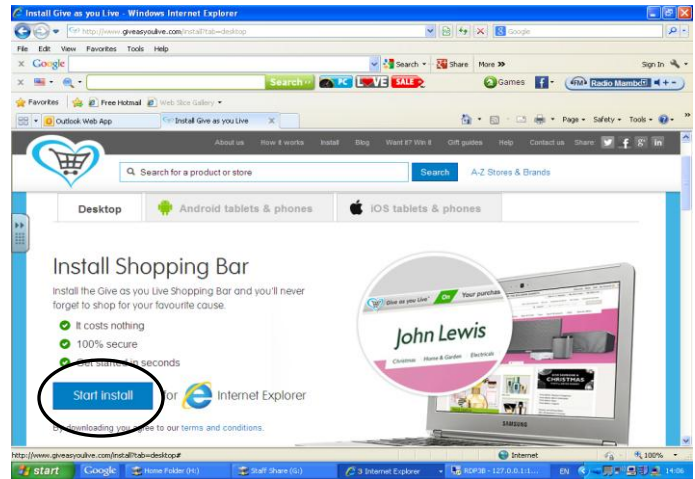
Install Give as you Live - Windows Internet Explorer

http://www.giveasyoulive.com/install?tab=desktop

Google

File Edit View Favorites Tools Help

Google

Search

Share More »

Sign In

Search

LOVE SALE

Games

Radio Mambo

Favorites

Free Hotmail

Web Slice Gallery

Outlook Web App

Install Give as you Live

Page Safety Tools

About us How it works Install Blog Want it? Win it Gift guides Help Contact us Share

Search for a product or store

Search

A-Z Stores & Brands

Desktop

Android tablets & phones

iOS tablets & phones

Install Shopping Bar

Install the Give as you Live Shopping Bar and you'll never forget to shop for your favourite cause.

It costs nothing

100% secure

Get started in seconds

Start install

for

Internet Explorer

By downloading you agree to our terms and conditions.

Give as you Live

On

Your purchas

John Lewis

Christmas Home & Garden Electricals

CHRISTMAS

SAMSUNG

http://www.giveasyoulive.com/install?tab=desktop#

Internet

100%

start

Google

Home Folder (H:)

Staff Share (G:)

3 Internet Explorer

RDP3B - 127.0.0.1:1...

EN

14:06